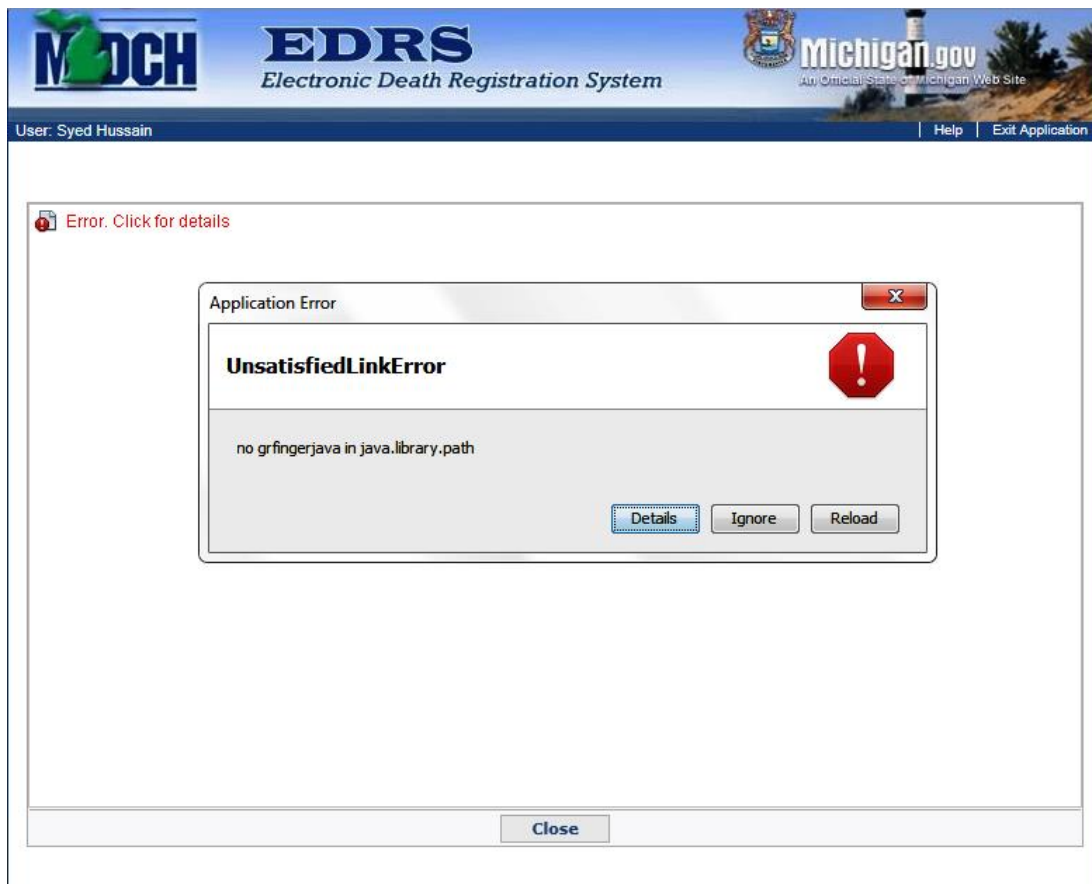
MDCH

EDRS
Electronic Death Registration System

Michigan.gov
An Official State of Michigan Web Site

User: Syed Hussain

Help | Exit Application

Error. Click for details

Application Error

UnsatisfiedLinkError

no grfingerjava in java.library.path

Details Ignore Reload

Close